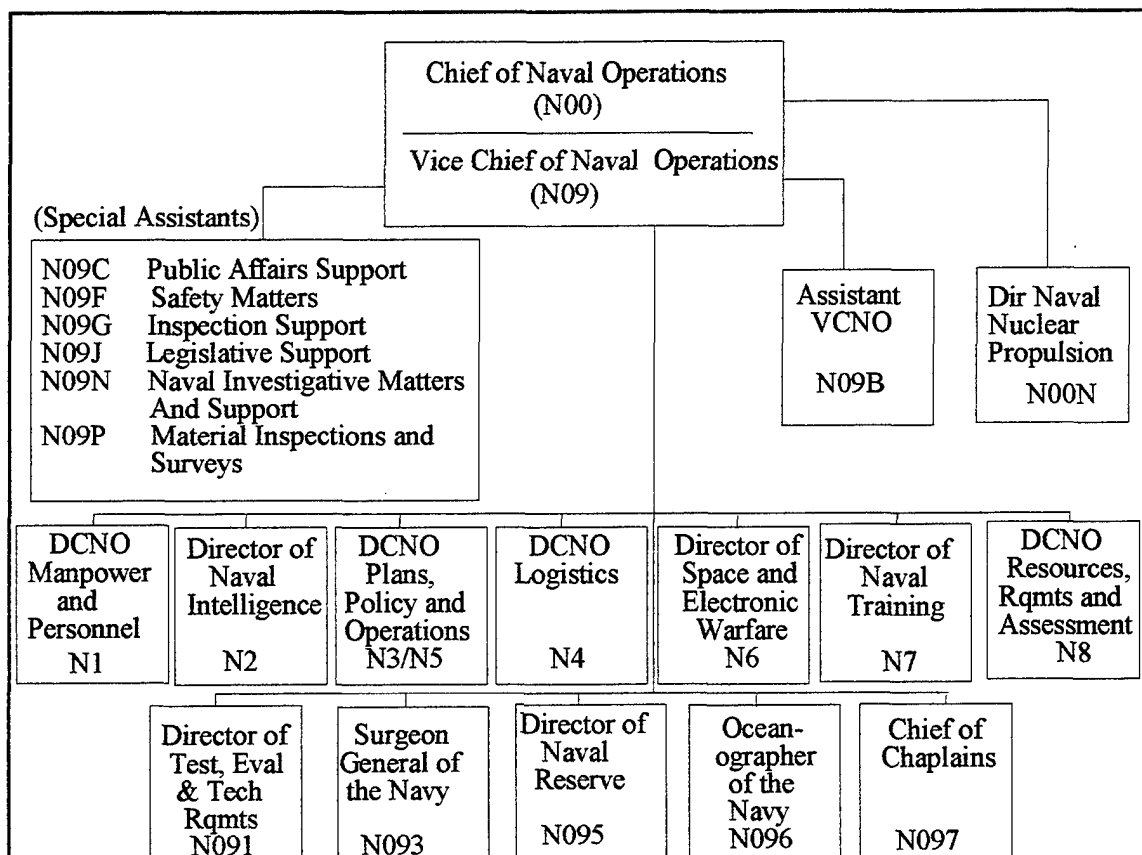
Chief of Naval Operations (N00)

Vice Chief of Naval Operations (N09)

(Special Assistants)

N09C Public Affairs Support
N09F Safety Matters
N09G Inspection Support
N09J Legislative Support
N09N Naval Investigative Matters And Support
N09P Material Inspections and Surveys

Assistant VCNO
N09B

Dir Naval Nuclear Propulsion
N00N

DCNO Manpower and Personnel
N1

Director of Naval Intelligence
N2

DCNO Plans, Policy and Operations
N3/N5

DCNO Logistics
N4

Director of Space and Electronic Warfare
N6

Director of Naval Training
N7

DCNO Resources, Rqmts and Assessment
N8

Director of Test, Eval & Tech Rqmts
N091

Surgeon General of the Navy
N093

Director of Naval Reserve
N095

Oceanographer of the Navy
N096

Chief of Chaplains
N097